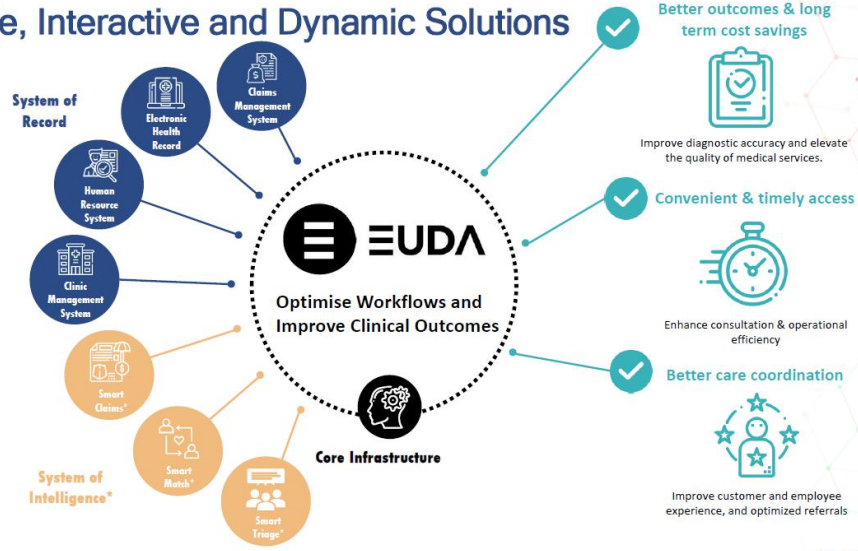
e, Interactive and Dynamic Solutions

System of Record

Claims Management System

Electronic Health Record

Human Resource System

Clinic Management System

Smart Claims*

Smart Match*

Smart Triage*

System of Intelligence*

EUDA

Optimise Workflows and Improve Clinical Outcomes

Core Infrastructure

Better outcomes & long term cost savings

Improve diagnostic accuracy and elevate the quality of medical services.

Convenient & timely access

Enhance consultation & operational efficiency

Better care coordination

Improve customer and employee experience, and optimized referrals